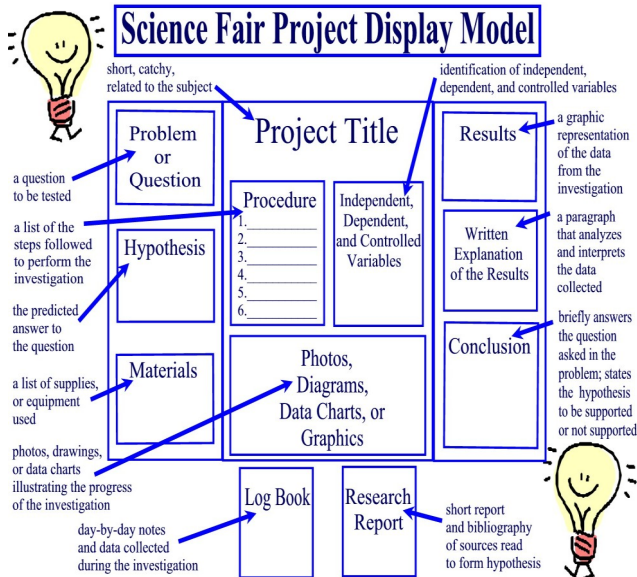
Science Fair Project Display Model

short, catchy, related to the subject

identification of independent, dependent, and controlled variables

Problem or Question

Project Title

Results

a graphic representation of the data from the investigation

a question to be tested

Procedure
1.__________
2.__________
3.__________
4.__________
5.__________
6.__________

Independent, Dependent, and Controlled Variables

a list of the steps followed to perform the investigation

Hypothesis

Written Explanation of the Results

a paragraph that analyzes and interprets the data collected

the predicted answer to the question

Conclusion

briefly answers the question asked in the problem; states the hypothesis to be supported or not supported

a list of supplies, or equipment used

Materials

Photos, Diagrams, Data Charts, or Graphics

photos, drawings, or data charts illustrating the progress of the investigation

Log Book

Research Report

day-by-day notes and data collected during the investigation

short report and bibliography of sources read to form hypothesis